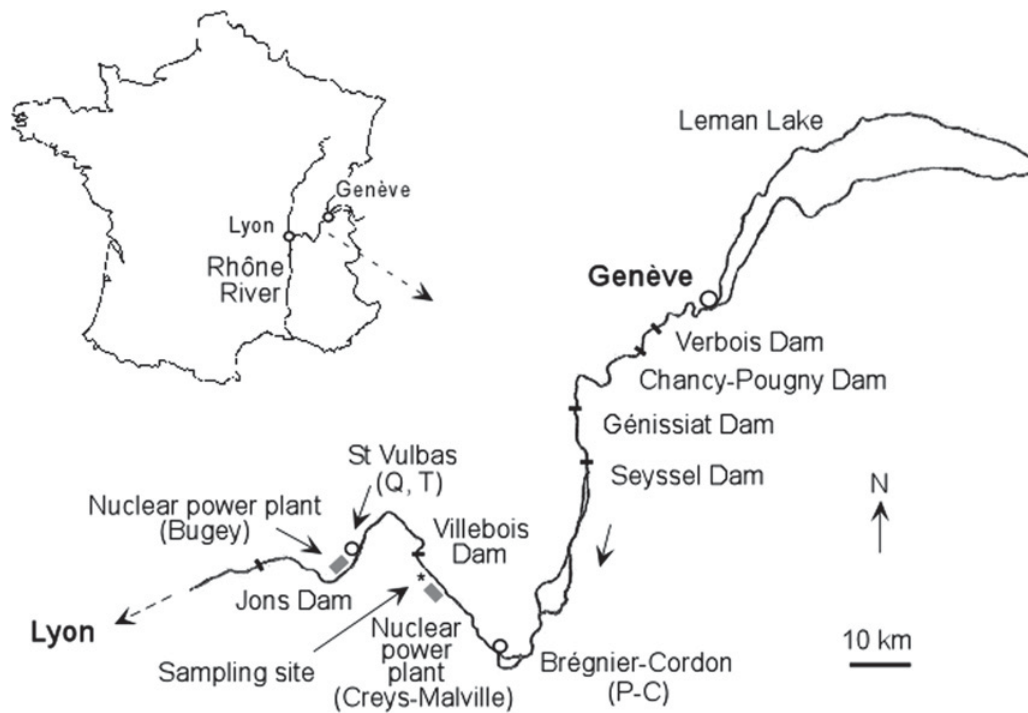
Genève
Lyon
Rhône River

Leman Lake
Genève
Verbois Dam
Chancy-Pougny Dam
Génissiat Dam
Seyssel Dam
N
St Vulbas (Q, T)
Nuclear power plant (Bugey)
Villebois Dam
Jons Dam
Lyon
*
Nuclear power plant (Creys-Malville)
Sampling site
Brégnier-Cordon (P-C)
10 km